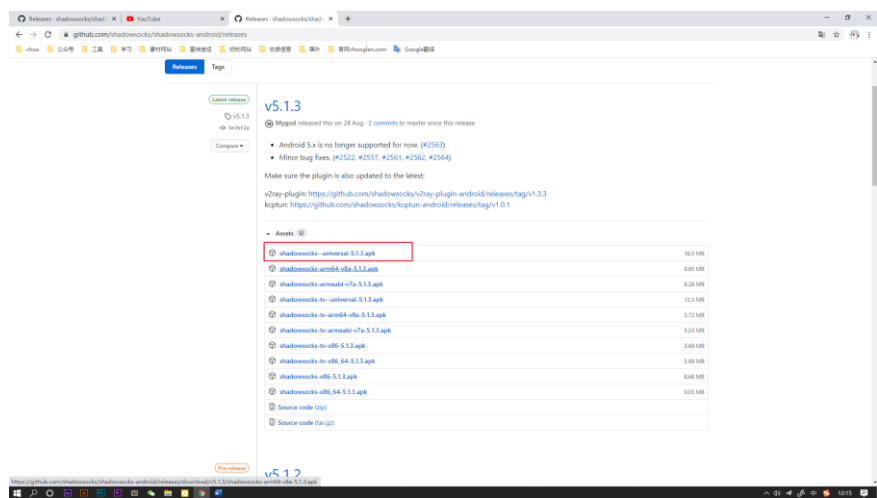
Releases · shadowsocks/shad ×
YouTube ×
Releases · shadowsocks/shad ×
+

github.com/shadowsocks/shadowsocks-android/releases

choo 公众号 工具 学习 素材网站 影视资源 好玩网站 收录信息 插件 资讯chooglen.com Google翻译

Releases Tags

Latest release
v5.1.3
5e3642e
Compare

v5.1.3

Mygod released this on 24 Aug · 2 commits to master since this release

- Android 5.x is no longer supported for now. (#2563)
- Minor bug fixes. (#2522, #2557, #2561, #2562, #2564)

Make sure the plugin is also updated to the latest:

v2ray-plugin: https://github.com/shadowsocks/v2ray-plugin-android/releases/tag/v1.3.3
kcptun: https://github.com/shadowsocks/kcptun-android/releases/tag/v1.0.1

Assets 12

| | |
|---|---|
| shadowsocks--universal-5.1.3.apk | 16.5 MB |
| shadowsocks-arm64-v8a-5.1.3.apk | 6.65 MB |
| shadowsocks-armeabi-v7a-5.1.3.apk | 6.28 MB |
| shadowsocks-tv--universal-5.1.3.apk | 12.5 MB |
| shadowsocks-tv-arm64-v8a-5.1.3.apk | 5.72 MB |
| shadowsocks-tv-armeabi-v7a-5.1.3.apk | 5.53 MB |
| shadowsocks-tv-x86-5.1.3.apk | 5.69 MB |
| shadowsocks-tv-x86_64-5.1.3.apk | 5.99 MB |
| shadowsocks-x86-5.1.3.apk | 6.68 MB |
| shadowsocks-x86_64-5.1.3.apk | 9.03 MB |
| Source code (zip) | |
| Source code (tar.gz) | |

Pre-release
v5.1.2

https://github.com/shadowsocks/shadowsocks-android/releases/download/v5.1.3/shadowsocks-arm64-v8a-5.1.3.apk

12:15